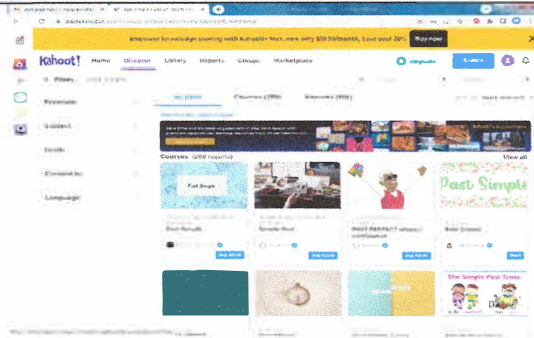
Empower knowledge sharing with Kahoot!+ Max, now only $9.99/month. Save over 30% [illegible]

Kahoot! Home Discover Library Reports Groups Marketplace

Filters

Premium

Subject

Grade

Created by

Language

All (2666) Courses (296) Kahoots (906)

Courses (296 results) View all

Past Simple

Past Simple

Simple Past

The Simple Past Tense